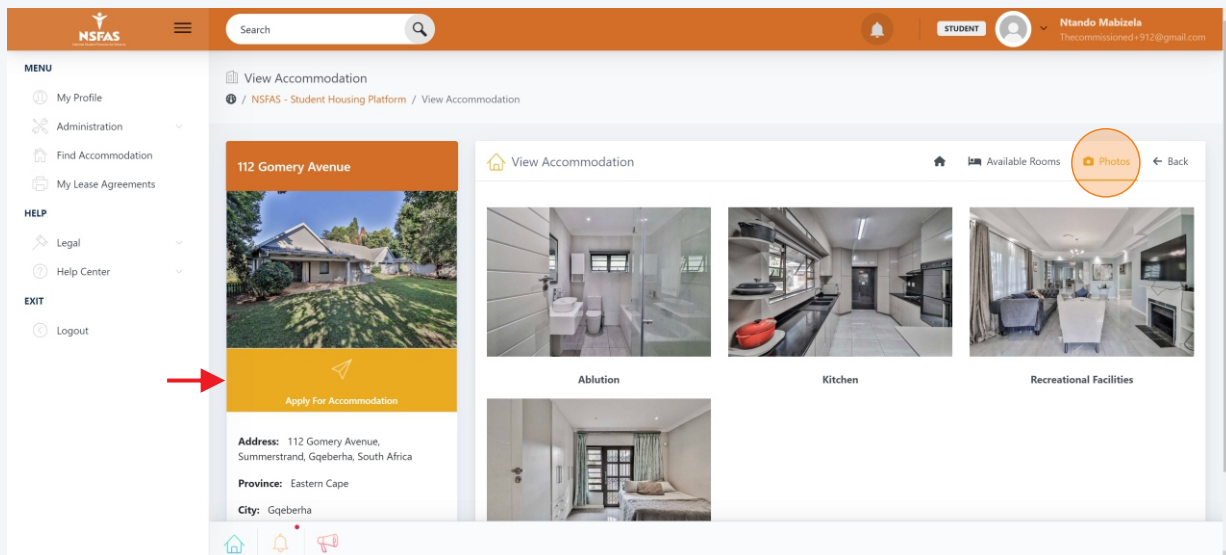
NSFAS

Search

STUDENT

Ntando Mabizela
Thecommissioned+912@gmail.com

MENU
My Profile
Administration
Find Accommodation
My Lease Agreements
HELP
Legal
Help Center
EXIT
Logout

View Accommodation
/ NSFAS - Student Housing Platform / View Accommodation

112 Gomery Avenue

Apply For Accommodation

Address: 112 Gomery Avenue, Summerstrand, Gqeberha, South Africa

Province: Eastern Cape

City: Gqeberha

View Accommodation

Available Rooms Photos Back

Ablution

Kitchen

Recreational Facilities